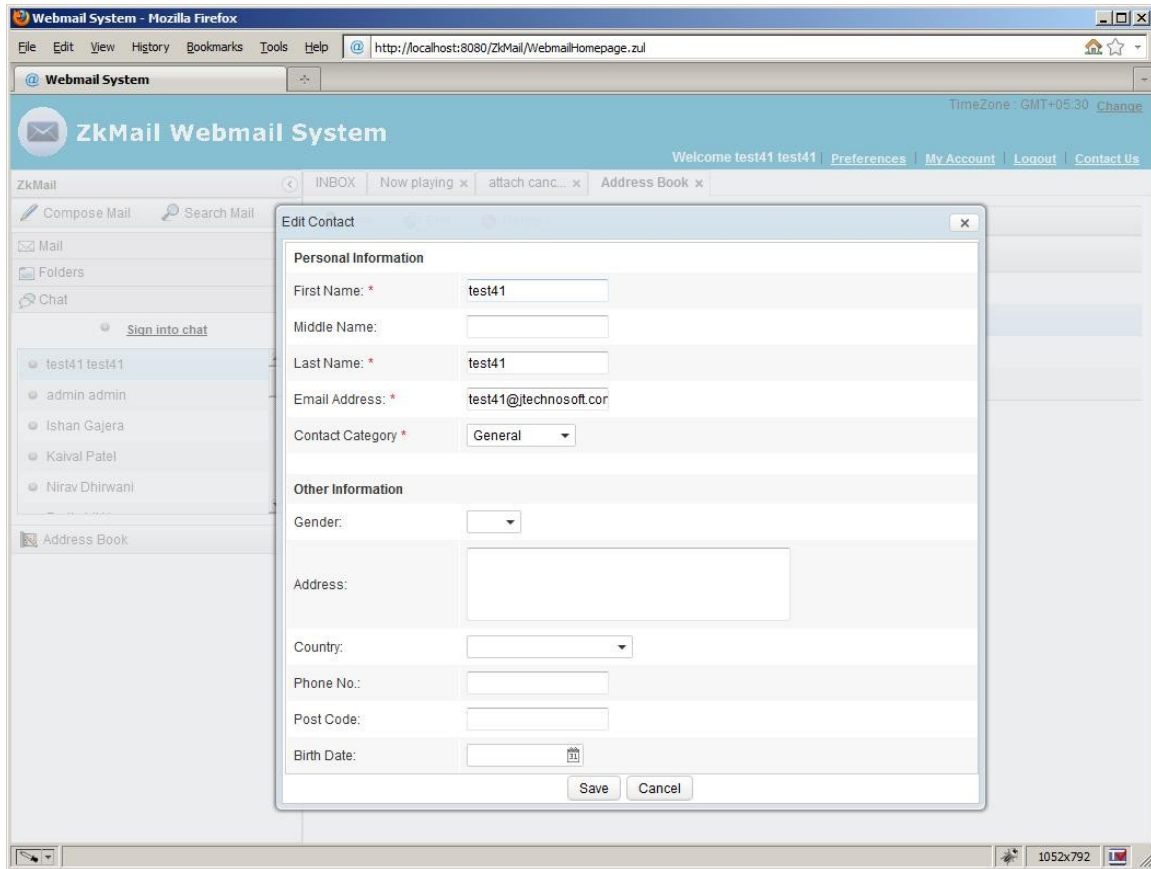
Webmail System - Mozilla Firefox

File Edit View History Bookmarks Tools Help http://localhost:8080/ZkMail/WebmailHomepage.zul

Webmail System

TimeZone : GMT+05:30 Change

ZkMail Webmail System

Welcome test41 test41 | Preferences | My Account | Logout | Contact Us

ZkMail

INBOX | Now playing × | attach canc... × | Address Book ×

Compose Mail | Search Mail

Mail

Folders

Chat

Sign into chat

test41 test41

admin admin

Ishan Gajera

Kaival Patel

Nirav Dhirwani

Address Book

Edit Contact

Personal Information

First Name: * test41

Middle Name:

Last Name: * test41

Email Address: * test41@jtechnosoft.cor

Contact Category * General

Other Information

Gender:

Address:

Country:

Phone No.:

Post Code:

Birth Date:

Save Cancel

1052x792